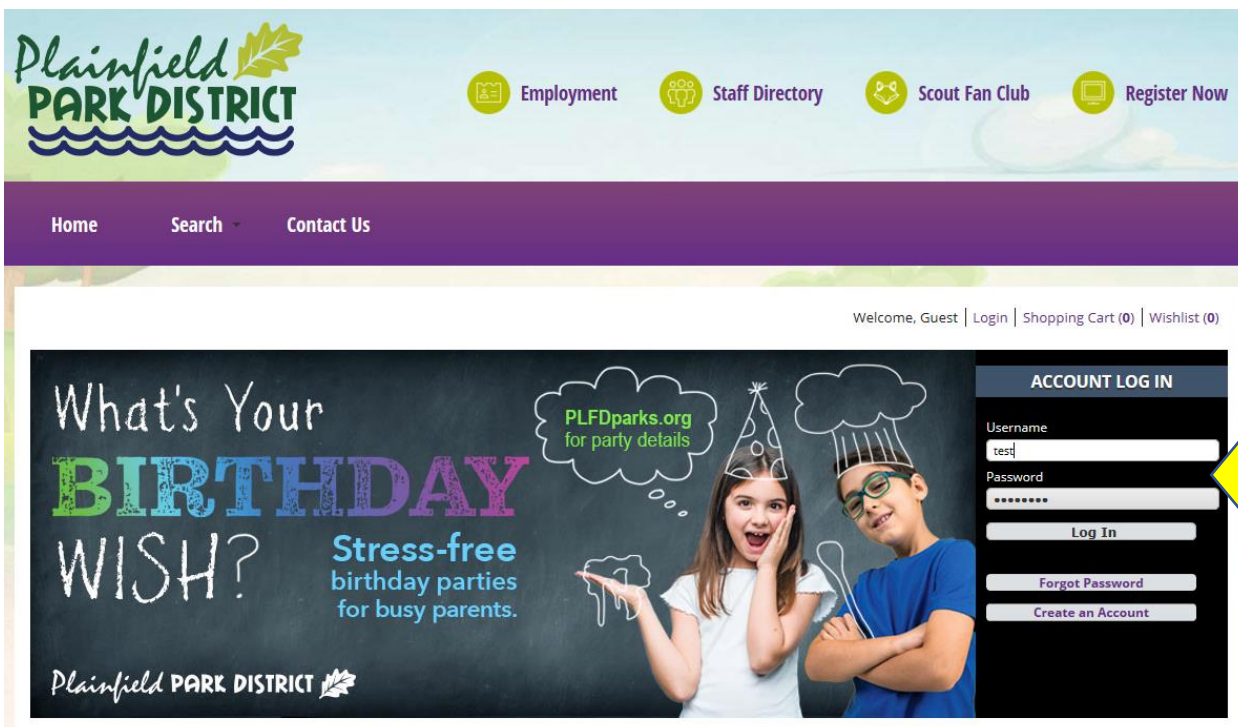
Plainfield PARK DISTRICT

Employment Staff Directory Scout Fan Club Register Now

Home Search Contact Us

Welcome, Guest | Login | Shopping Cart (0) | Wishlist (0)

What's Your BIRTHDAY WISH?

PLFDparks.org for party details

Stress-free birthday parties for busy parents.

Plainfield PARK DISTRICT

ACCOUNT LOG IN

Username

test

Password

••••••••

Log In

Forgot Password

Create an Account